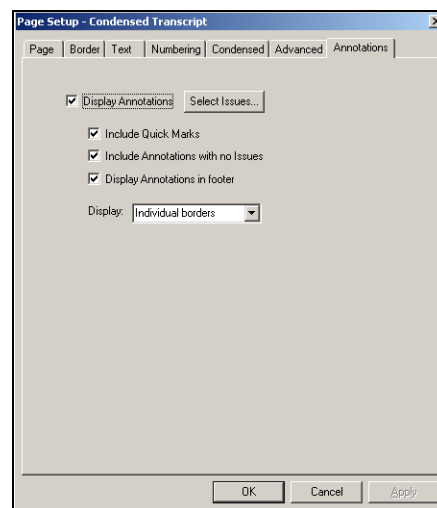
Page Setup - Condensed Transcript

Page | Border | Text | Numbering | Condensed | Advanced | Annotations

Display Annotations

Select Issues...

Include Quick Marks

Include Annotations with no Issues

Display Annotations in footer

Display: Individual borders

OK

Cancel

Apply